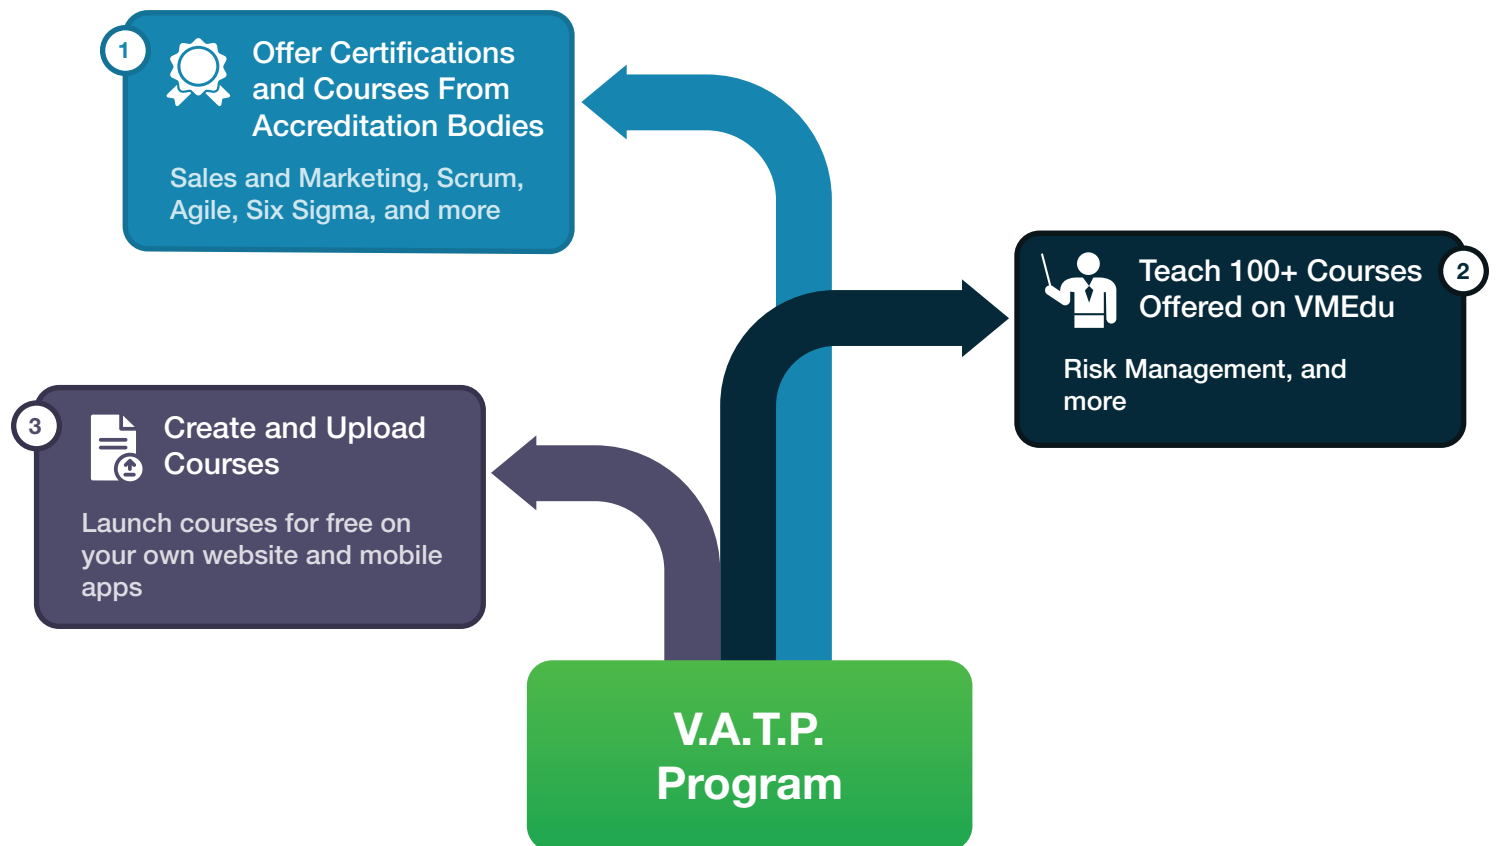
1

Offer Certifications and Courses From Accreditation Bodies

Sales and Marketing, Scrum, Agile, Six Sigma, and more

Teach 100+ Courses Offered on VMEdu

2

Risk Management, and more

3

Create and Upload Courses

Launch courses for free on your own website and mobile apps

V.A.T.P. Program